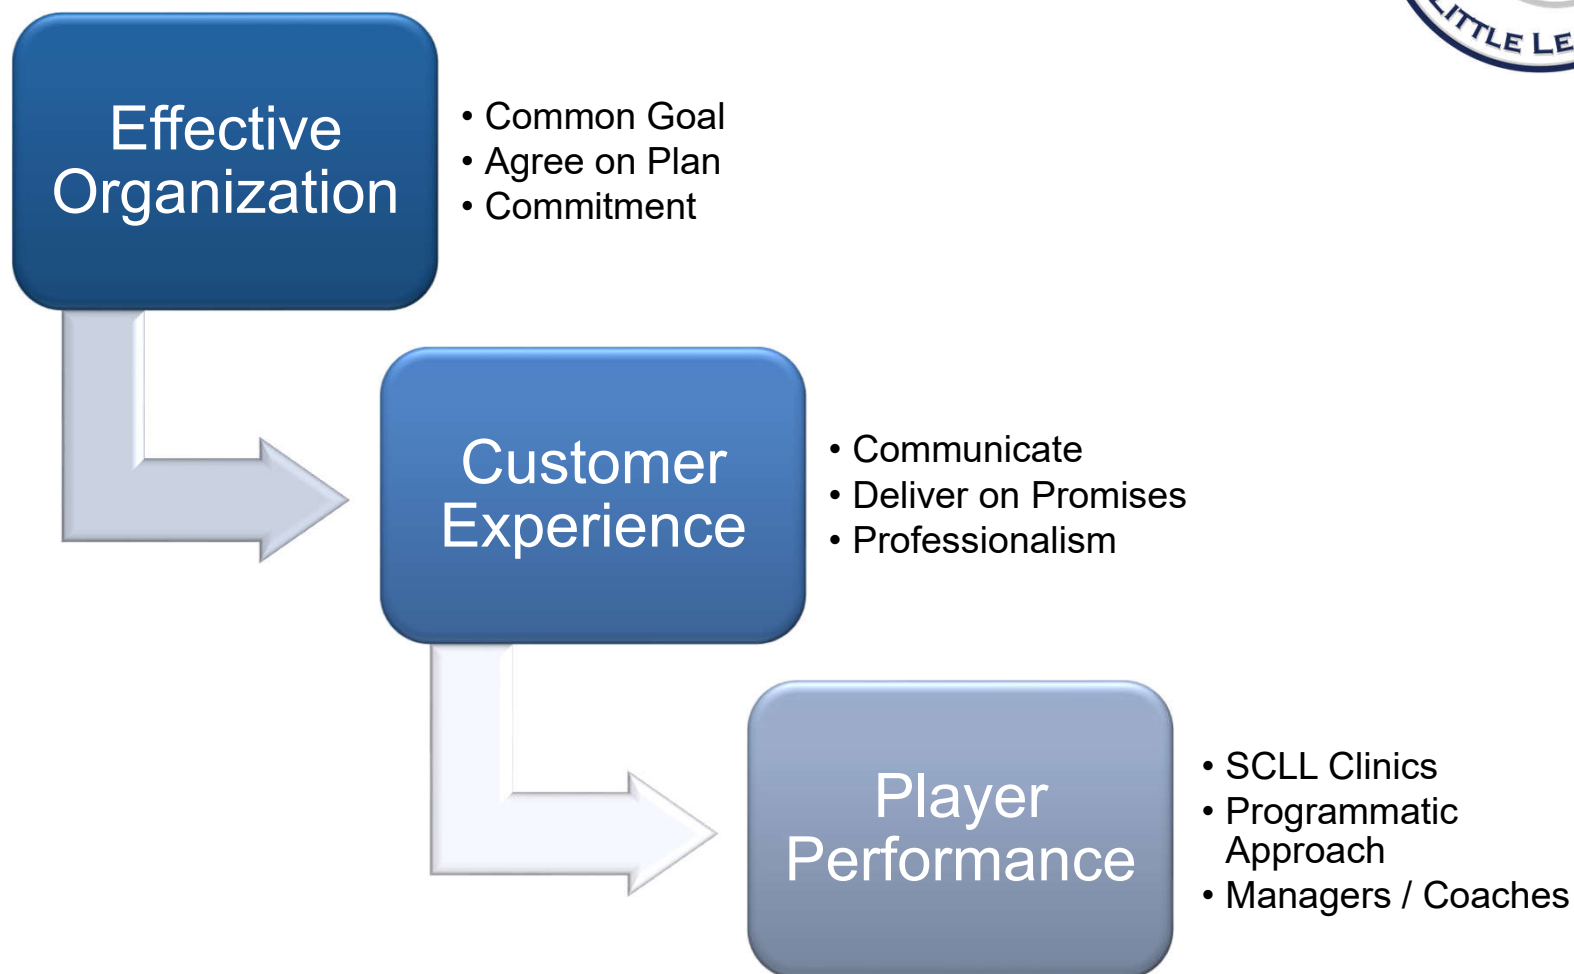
ITTLE LE

Effective Organization

• Common Goal
• Agree on Plan
• Commitment

Customer Experience

• Communicate
• Deliver on Promises
• Professionalism

Player Performance

• SCLL Clinics
• Programmatic Approach
• Managers / Coaches